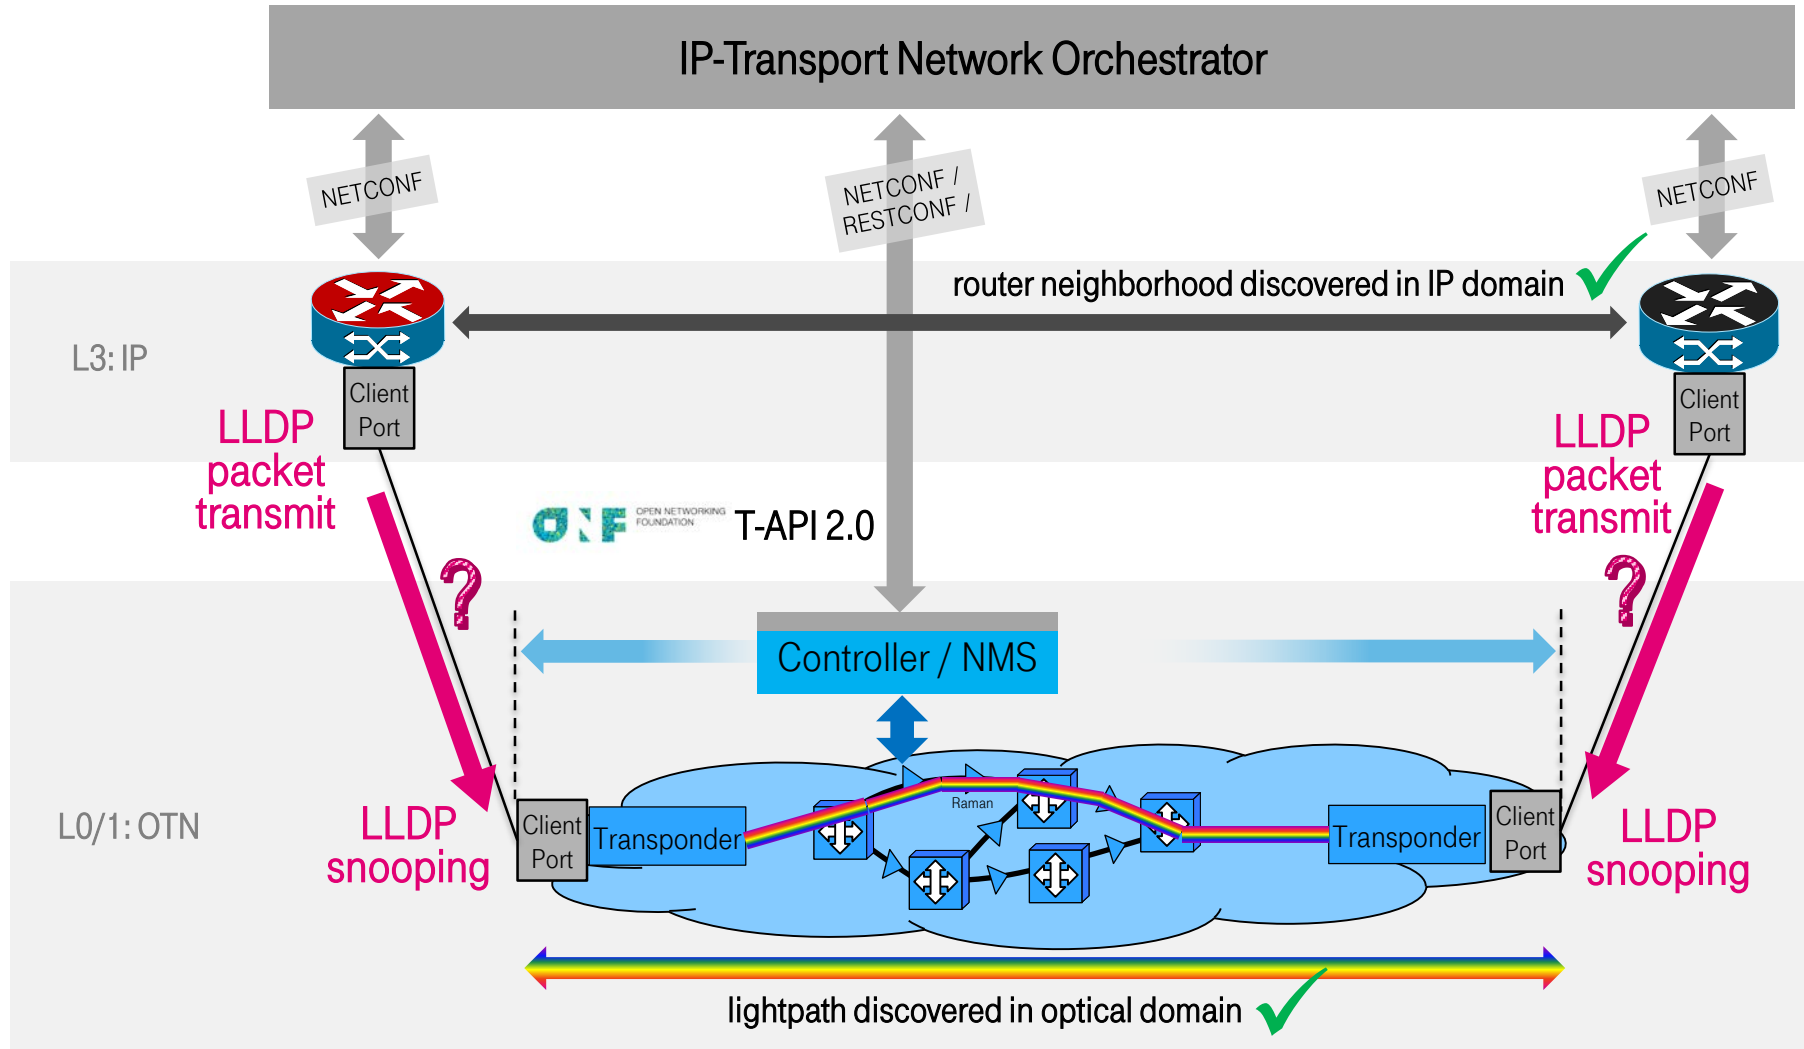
IP-Transport Network Orchestrator

NETCONF

NETCONF / RESTCONF /

NETCONF

router neighborhood discovered in IP domain

L3: IP

Client Port

LLDP packet transmit

Client Port

LLDP packet transmit

OPEN NETWORKING FOUNDATION

T-API 2.0

?

?

Controller / NMS

L0/1: OTN

LLDP snooping

Client Port

Transponder

Raman

Transponder

Client Port

LLDP snooping

lightpath discovered in optical domain